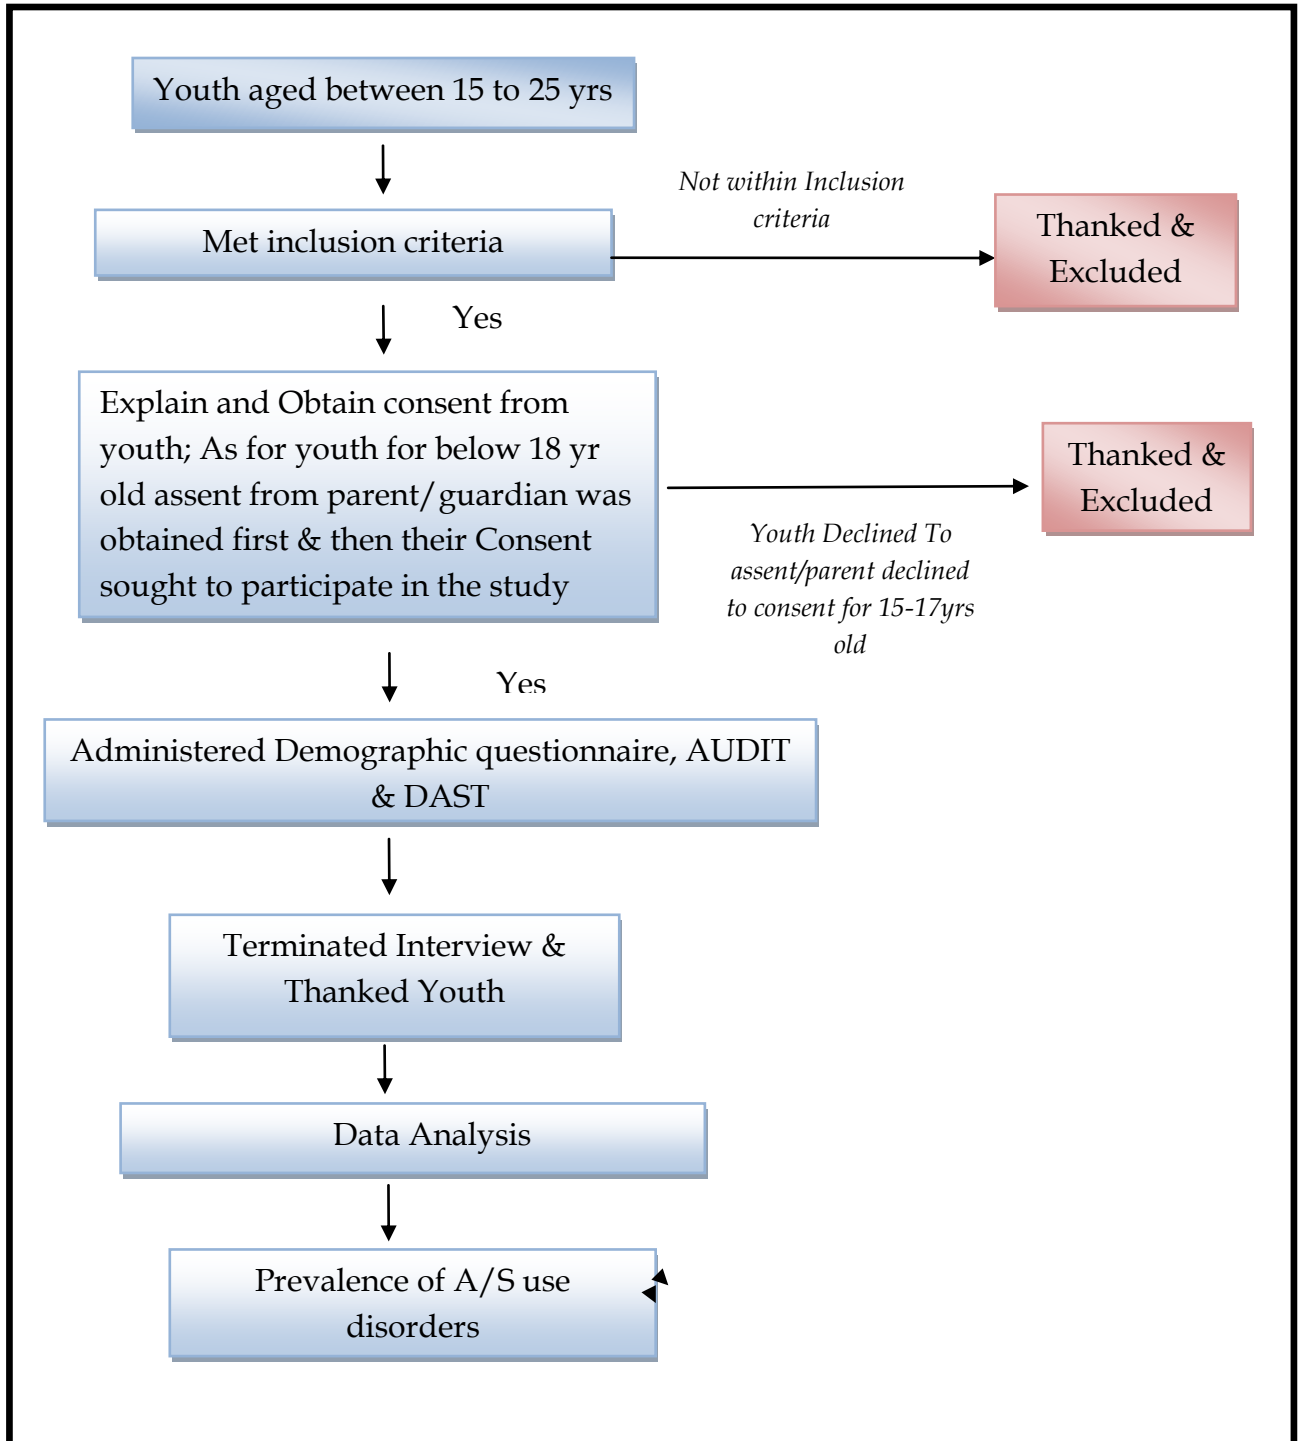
Youth aged between 15 to 25 yrs

Met inclusion criteria

Not within Inclusion criteria

Thanked & Excluded

Yes

Explain and Obtain consent from youth; As for youth for below 18 yr old assent from parent/guardian was obtained first & then their Consent sought to participate in the study

Thanked & Excluded

Youth Declined To assent/parent declined to consent for 15-17yrs old

Yes

Administered Demographic questionnaire, AUDIT & DAST

Terminated Interview & Thanked Youth

Data Analysis

Prevalence of A/S use disorders